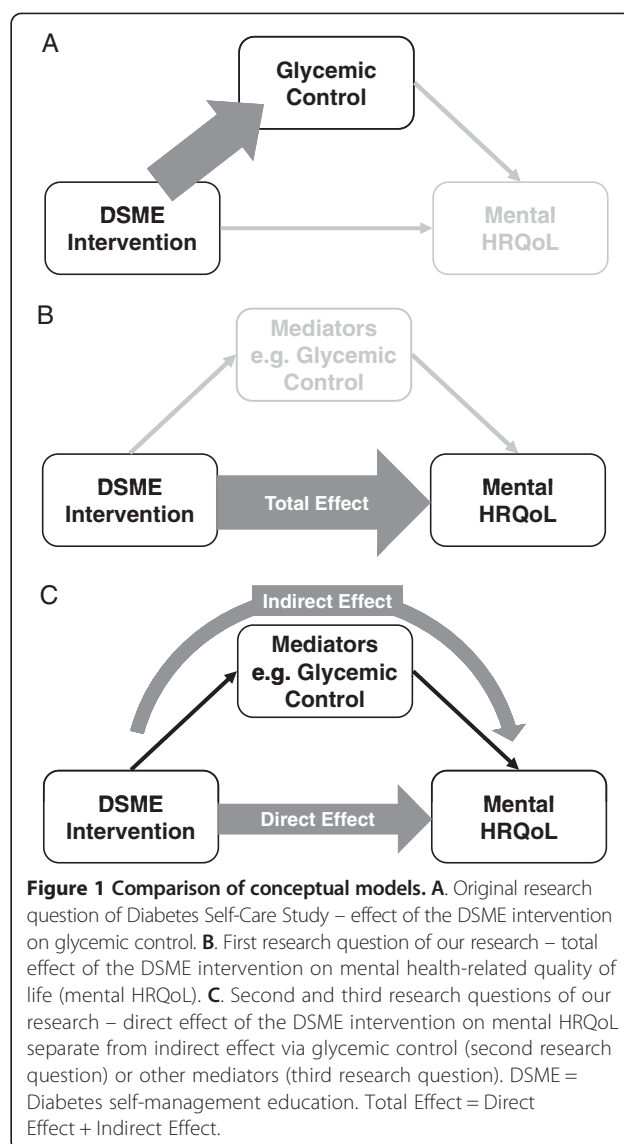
A

Glycemic Control

DSME Intervention

Mental HRQoL

B

Mediators e.g. Glycemic Control

DSME Intervention

Total Effect

Mental HRQoL

C

Indirect Effect

Mediators e.g. Glycemic Control

DSME Intervention

Direct Effect

Mental HRQoL

**Figure 1 Comparison of conceptual models. A**. Original research question of Diabetes Self-Care Study – effect of the DSME intervention on glycemic control. **B**. First research question of our research – total effect of the DSME intervention on mental health-related quality of life (mental HRQoL). **C**. Second and third research questions of our research – direct effect of the DSME intervention on mental HRQoL separate from indirect effect via glycemic control (second research question) or other mediators (third research question). DSME = Diabetes self-management education. Total Effect = Direct Effect + Indirect Effect.